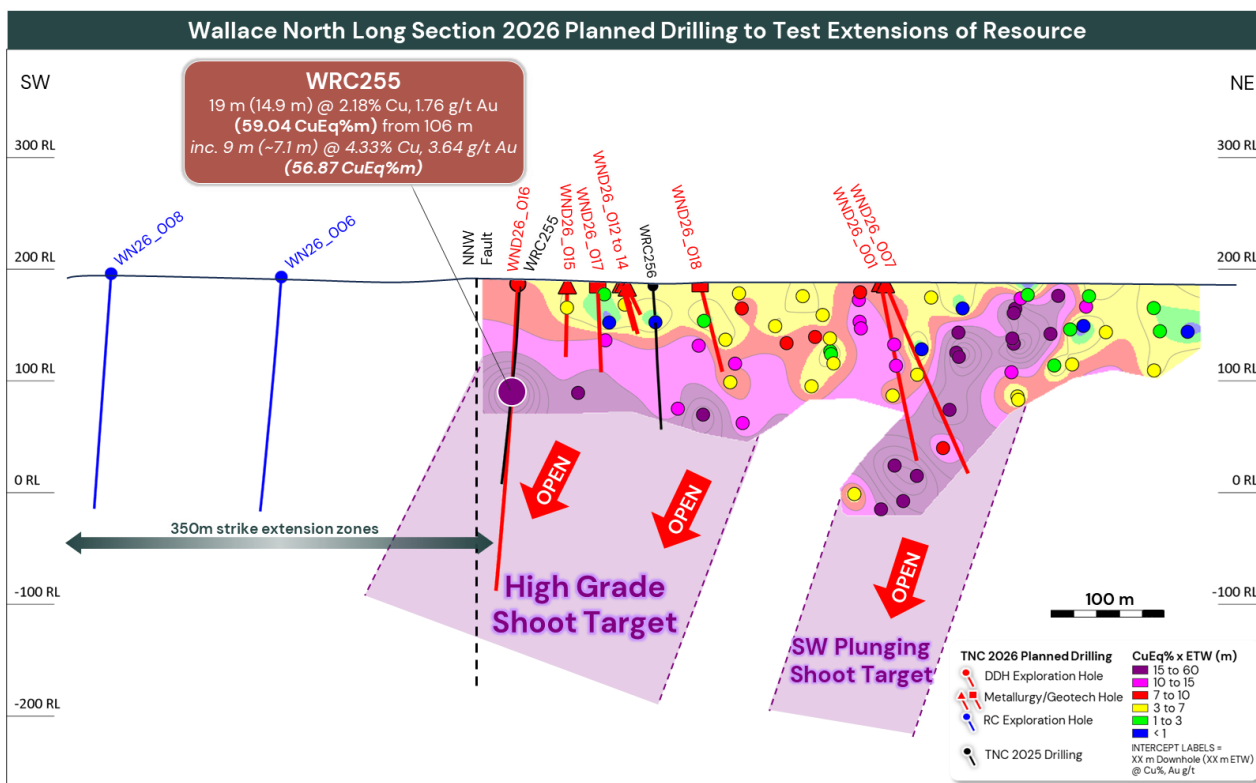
Wallace North Long Section 2026 Planned Drilling to Test Extensions of Resource

SW

NE

WRC255
19 m (14.9 m) @ 2.18% Cu, 1.76 g/t Au
(59.04 CuEq%m) from 106 m
inc. 9 m (~7.1 m) @ 4.33% Cu, 3.64 g/t Au
(56.87 CuEq%m)

300 RL

300 RL

200 RL

200 RL

100 RL

100 RL

0 RL

0 RL

-100 RL

-100 RL

-200 RL

WN26_008

WN26_006

NNW Fault

WND26_016

WRC255

WND26_015

WND26_017

WND26_012 to 14

WRC256

WND26_018

WND26_007

WND26_001

OPEN

OPEN

OPEN

350m strike extension zones

High Grade Shoot Target

SW Plunging Shoot Target

100 m

TNC 2026 Planned Drilling
DDH Exploration Hole
Metallurgy/Geotech Hole
RC Exploration Hole
TNC 2025 Drilling

CuEq% x ETW (m)
15 to 60
10 to 15
7 to 10
3 to 7
1 to 3
< 1
INTERCEPT LABELS = XX m Downhole (XX m ETW) @ Cu%, Au g/t